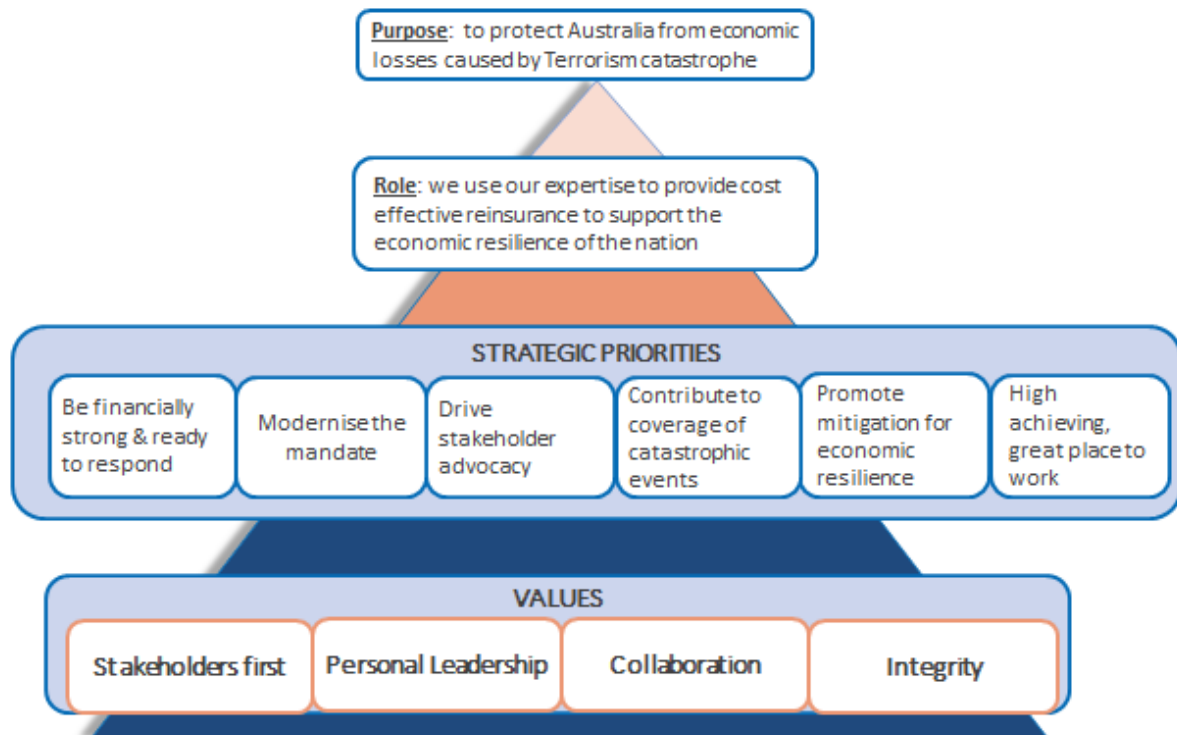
Purpose: to protect Australia from economic losses caused by Terrorism catastrophe

Role: we use our expertise to provide cost effective reinsurance to support the economic resilience of the nation

STRATEGIC PRIORITIES

Be financially strong & ready to respond

Modernise the mandate

Drive stakeholder advocacy

Contribute to coverage of catastrophic events

Promote mitigation for economic resilience

High achieving, great place to work

VALUES

Stakeholders first

Personal Leadership

Collaboration

Integrity